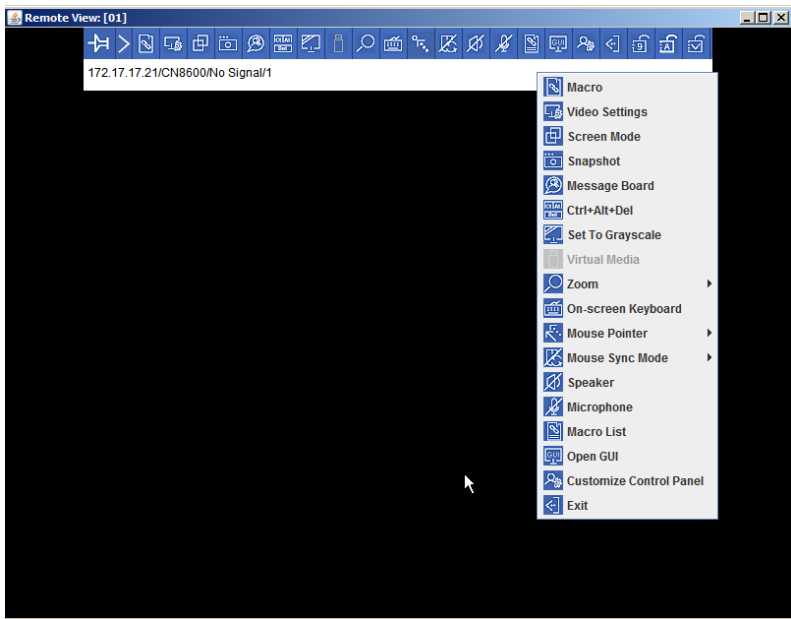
Remote View: [01]

172.17.17.21/CN8600/No Signal/1

Macro
Video Settings
Screen Mode
Snapshot
Message Board
Ctrl+Alt+Del
Set To Grayscale
Virtual Media
Zoom
On-screen Keyboard
Mouse Pointer
Mouse Sync Mode
Speaker
Microphone
Macro List
Open GUI
Customize Control Panel
Exit